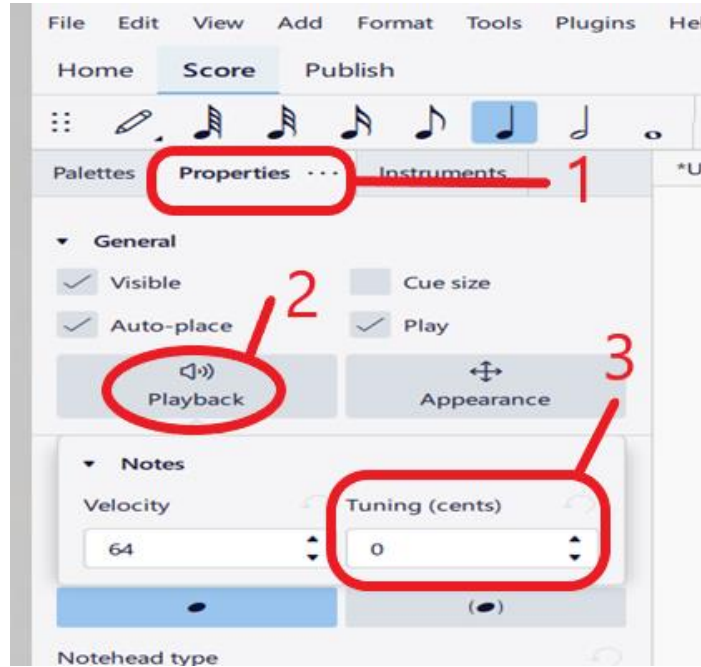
File Edit View Add Format Tools Plugins He

Home Score Publish

Palettes Properties ··· Instruments *U

1

General

Visible

Cue size

2

Auto-place

Play

3

Playback

Appearance

Notes

Velocity

Tuning (cents)

64

0

Notehead type